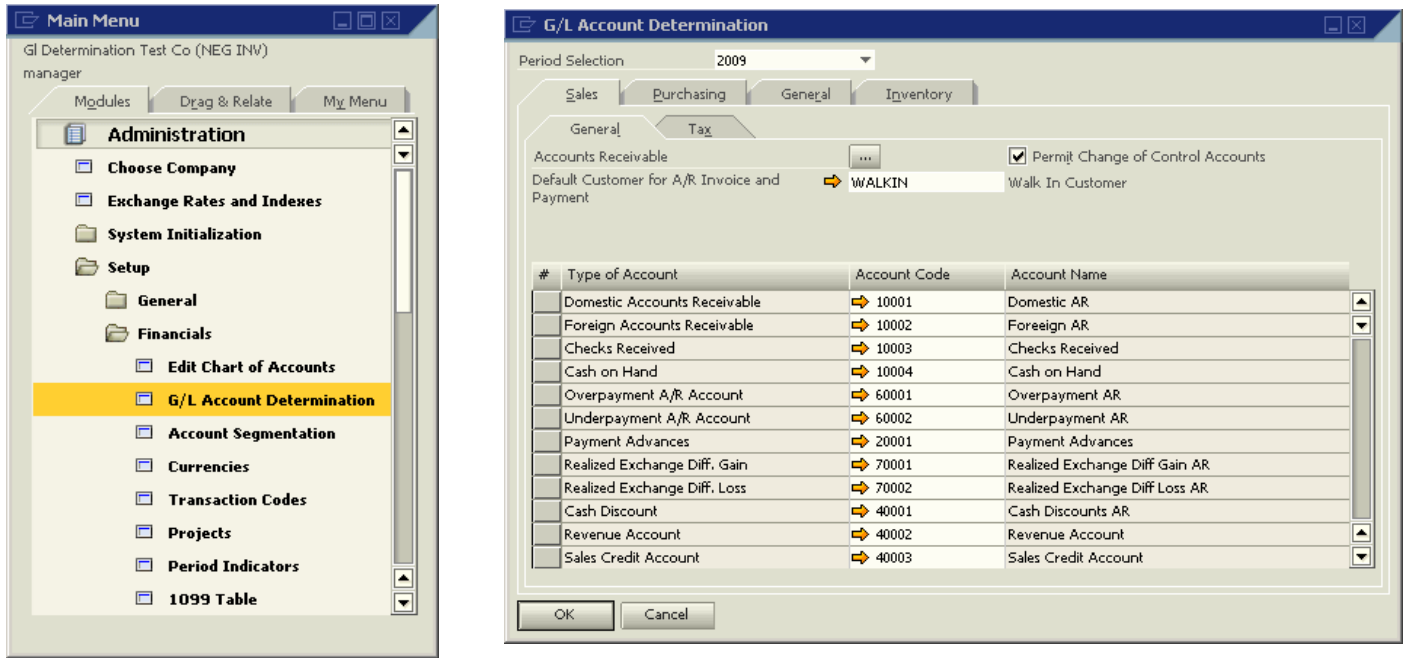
Main Menu

Gl Determination Test Co (NEG INV)
manager

Modules | Drag & Relate | My Menu

Administration
Choose Company
Exchange Rates and Indexes
System Initialization
Setup
General
Financials
Edit Chart of Accounts
G/L Account Determination
Account Segmentation
Currencies
Transaction Codes
Projects
Period Indicators
1099 Table

G/L Account Determination

Period Selection 2009

Sales | Purchasing | General | Inventory

General | Tax

Accounts Receivable ...
Permit Change of Control Accounts
Default Customer for A/R Invoice and Payment WALKIN Walk In Customer

| # | Type of Account | Account Code | Account Name |
|---|---|---|---|
| | Domestic Accounts Receivable | 10001 | Domestic AR |
| | Foreign Accounts Receivable | 10002 | Foreign AR |
| | Checks Received | 10003 | Checks Received |
| | Cash on Hand | 10004 | Cash on Hand |
| | Overpayment A/R Account | 60001 | Overpayment AR |
| | Underpayment A/R Account | 60002 | Underpayment AR |
| | Payment Advances | 20001 | Payment Advances |
| | Realized Exchange Diff. Gain | 70001 | Realized Exchange Diff Gain AR |
| | Realized Exchange Diff. Loss | 70002 | Realized Exchange Diff Loss AR |
| | Cash Discount | 40001 | Cash Discounts AR |
| | Revenue Account | 40002 | Revenue Account |
| | Sales Credit Account | 40003 | Sales Credit Account |

OK Cancel